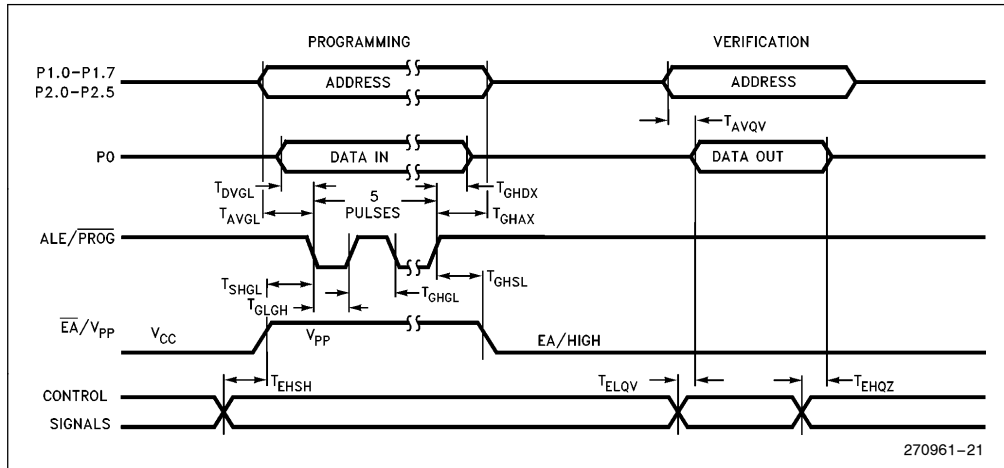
PROGRAMMING

VERIFICATION

P1.0–P1.7
P2.0–P2.5

ADDRESS

ADDRESS

$T_{AVQV}$

P0

DATA IN

DATA OUT

$T_{DVGL}$

$T_{AVGL}$

5
PULSES

$T_{GHDX}$

$T_{GHAX}$

ALE/$\overline{PROG}$

$T_{SHGL}$

$T_{GLGH}$

$T_{GHGL}$

$T_{GHSL}$

$\overline{EA}$/$V_{PP}$

$V_{CC}$

$V_{PP}$

EA/HIGH

CONTROL
SIGNALS

$T_{EHSH}$

$T_{ELQV}$

$T_{EHQZ}$

270961–21